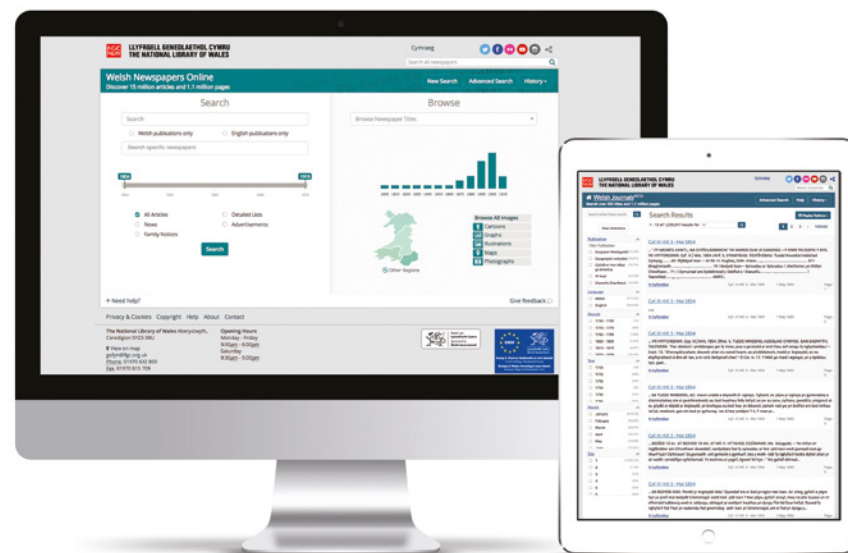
LLYFRGELL GENEDLAETHOL CYMRU
THE NATIONAL LIBRARY OF WALES

Cymraeg

Search all newspapers

Welsh Newspapers Online
Discover 15 million articles and 1.1 million pages

New Search Advanced Search History

Search

Search

Welsh publications only English publications only

Search specific newspapers

1804 1919

All Articles
News
Family Notices
Detailed Lists
Advertisements

Search

Browse

Browse Newspaper Titles

Browse All Images
Cartoons
Graphs
Illustrations
Maps
Photographs

Other Regions

Need help?

Give feedback

Privacy & Cookies Copyright Help About Contact

The National Library of Wales Aberystwyth, Ceredigion SY23 3BU
View on map
gofyn@llgc.org.uk
Phone 01970 632 800
Fax 01970 615 709

Opening Hours
Monday - Friday
9:00am - 6:00pm
Saturday
9:30am - 5:00pm

LLYFRGELL GENEDLAETHOL CYMRU
THE NATIONAL LIBRARY OF WALES

Cymraeg

Welsh Journals

Advanced Search Help History

Search Results

Publication
Decade
Year
Month
Day

Cyf. III rhif. 3 - Mai 1804

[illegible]